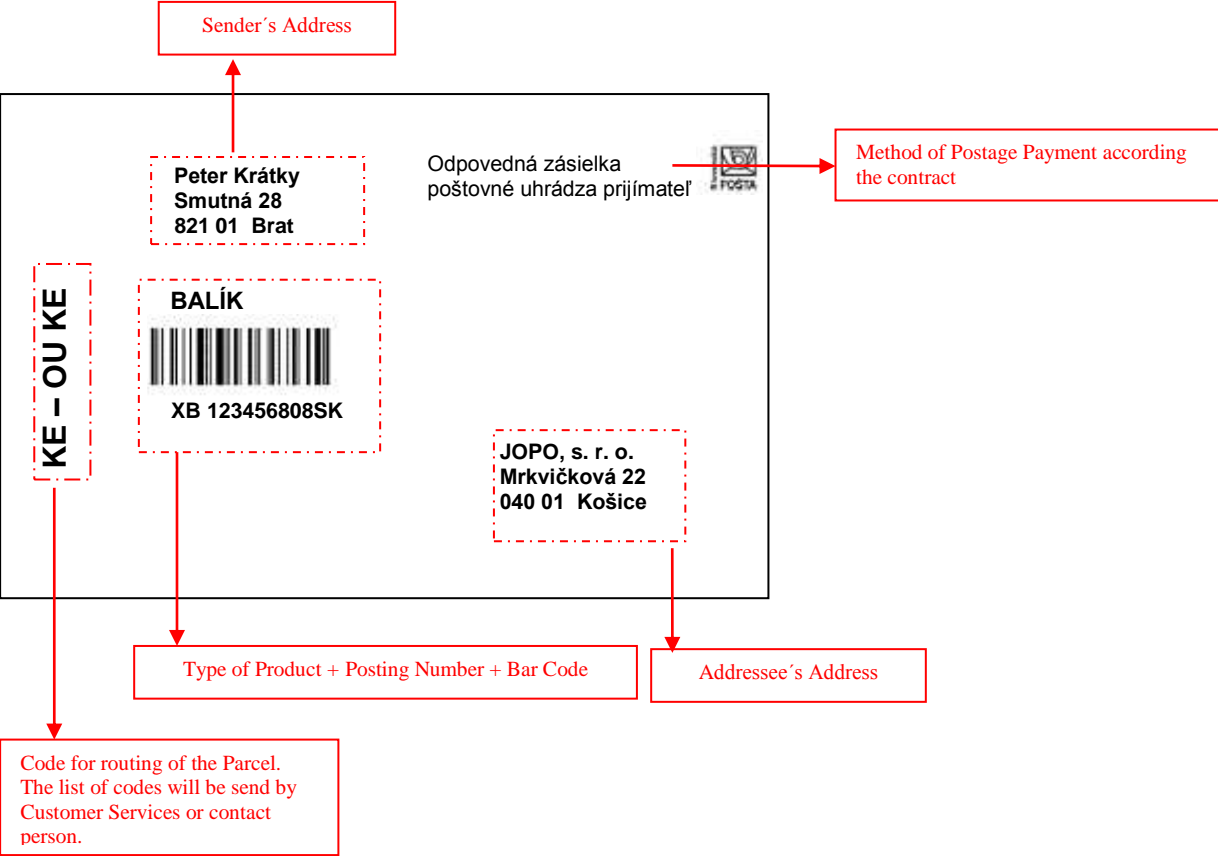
Sender´s Address

Peter Krátky
Smutná 28
821 01 Brat

Odpovedná zásielka
poštovné uhrádza prijímateľ

POŠTA

Method of Postage Payment according the contract

KE – OU KE

BALÍK

XB 123456808SK

JOPO, s. r. o.
Mrkvičková 22
040 01 Košice

Type of Product + Posting Number + Bar Code

Addressee´s Address

Code for routing of the Parcel. The list of codes will be send by Customer Services or contact person.